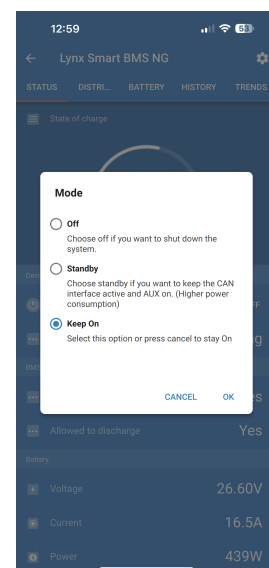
12:59

53

Lynx Smart BMS NG

STATUS DISTRI... BATTERY HISTORY TRENDS

State of charge

Mode

Off
Choose off if you want to shut down the system.

Standby
Choose standby if you want to keep the CAN interface active and AUX on. (Higher power consumption)

Keep On
Select this option or press cancel to stay On

CANCEL OK

Allowed to discharge Yes

Battery

Voltage 26.60V

Current 16.5A

Power 439W